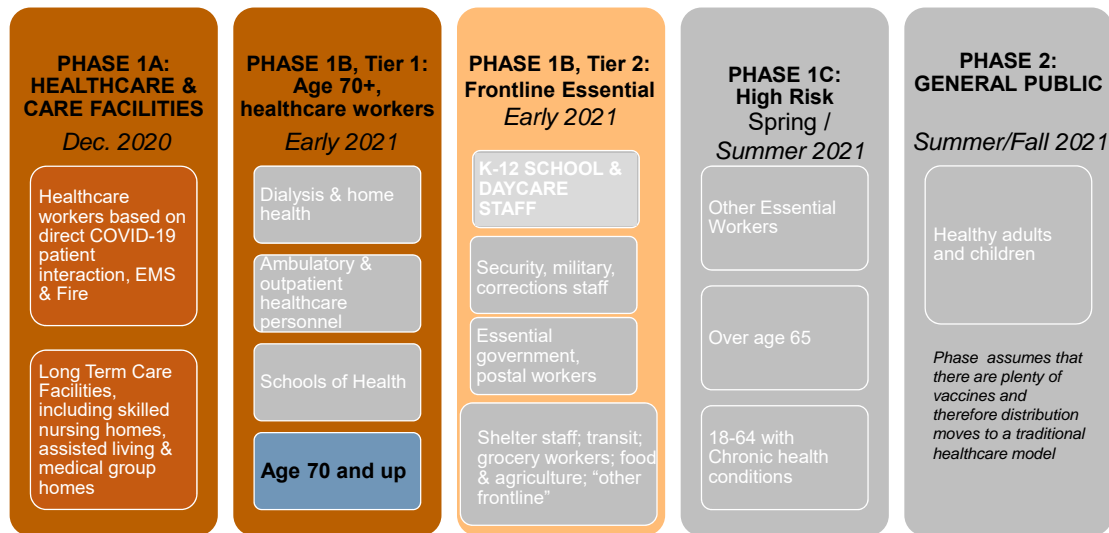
PHASE 1A: HEALTHCARE & CARE FACILITIES
Dec. 2020

Healthcare workers based on direct COVID-19 patient interaction, EMS & Fire

Long Term Care Facilities, including skilled nursing homes, assisted living & medical group homes

PHASE 1B, Tier 1: Age 70+, healthcare workers
Early 2021

Dialysis & home health

Ambulatory & outpatient healthcare personnel

Schools of Health

Age 70 and up

PHASE 1B, Tier 2: Frontline Essential
Early 2021

K-12 SCHOOL & DAYCARE STAFF

Security, military, corrections staff

Essential government, postal workers

Shelter staff; transit; grocery workers; food & agriculture; "other frontline"

PHASE 1C: High Risk
Spring / Summer 2021

Other Essential Workers

Over age 65

18-64 with Chronic health conditions

PHASE 2: GENERAL PUBLIC
Summer/Fall 2021

Healthy adults and children

Phase assumes that there are plenty of vaccines and therefore distribution moves to a traditional healthcare model